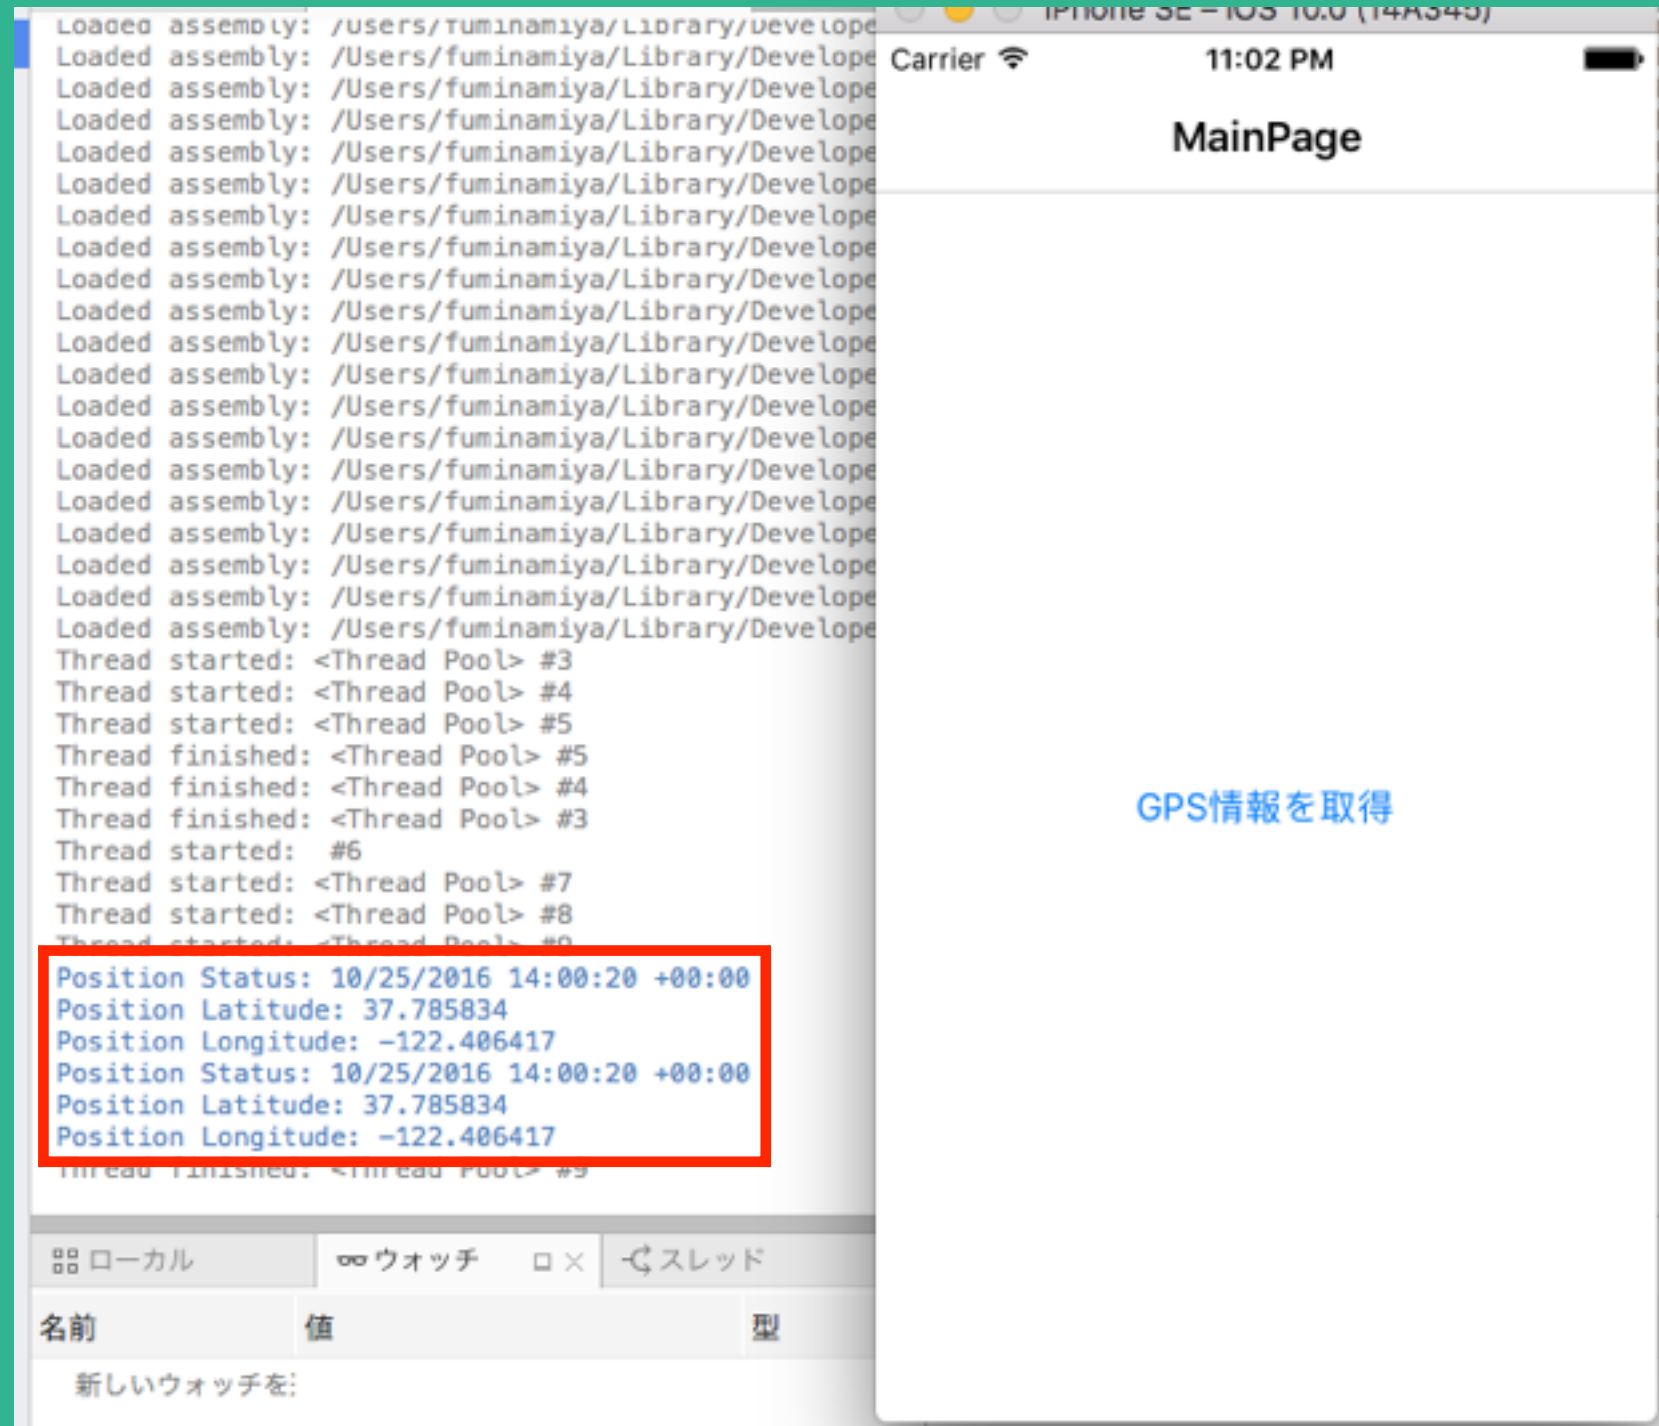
Loaded assembly: /Users/fuminamiya/Library/Develope
Loaded assembly: /Users/fuminamiya/Library/Develope
Loaded assembly: /Users/fuminamiya/Library/Develope
Loaded assembly: /Users/fuminamiya/Library/Develope
Loaded assembly: /Users/fuminamiya/Library/Develope
Loaded assembly: /Users/fuminamiya/Library/Develope
Loaded assembly: /Users/fuminamiya/Library/Develope
Loaded assembly: /Users/fuminamiya/Library/Develope
Loaded assembly: /Users/fuminamiya/Library/Develope
Loaded assembly: /Users/fuminamiya/Library/Develope
Loaded assembly: /Users/fuminamiya/Library/Develope
Loaded assembly: /Users/fuminamiya/Library/Develope
Loaded assembly: /Users/fuminamiya/Library/Develope
Loaded assembly: /Users/fuminamiya/Library/Develope
Loaded assembly: /Users/fuminamiya/Library/Develope
Loaded assembly: /Users/fuminamiya/Library/Develope
Loaded assembly: /Users/fuminamiya/Library/Develope
Loaded assembly: /Users/fuminamiya/Library/Develope
Loaded assembly: /Users/fuminamiya/Library/Develope
Loaded assembly: /Users/fuminamiya/Library/Develope
Thread started: <Thread Pool> #3
Thread started: <Thread Pool> #4
Thread started: <Thread Pool> #5
Thread finished: <Thread Pool> #5
Thread finished: <Thread Pool> #4
Thread finished: <Thread Pool> #3
Thread started: #6
Thread started: <Thread Pool> #7
Thread started: <Thread Pool> #8
Thread started: <Thread Pool> #9
Position Status: 10/25/2016 14:00:20 +00:00
Position Latitude: 37.785834
Position Longitude: -122.406417
Position Status: 10/25/2016 14:00:20 +00:00
Position Latitude: 37.785834
Position Longitude: -122.406417
Thread finished: <Thread Pool> #9

ローカル
ウォッチ
スレッド
名前
値
型
新しいウォッチを:

iPhone SE – iOS 10.0 (14A345)
Carrier
11:02 PM
MainPage
GPS情報を取得